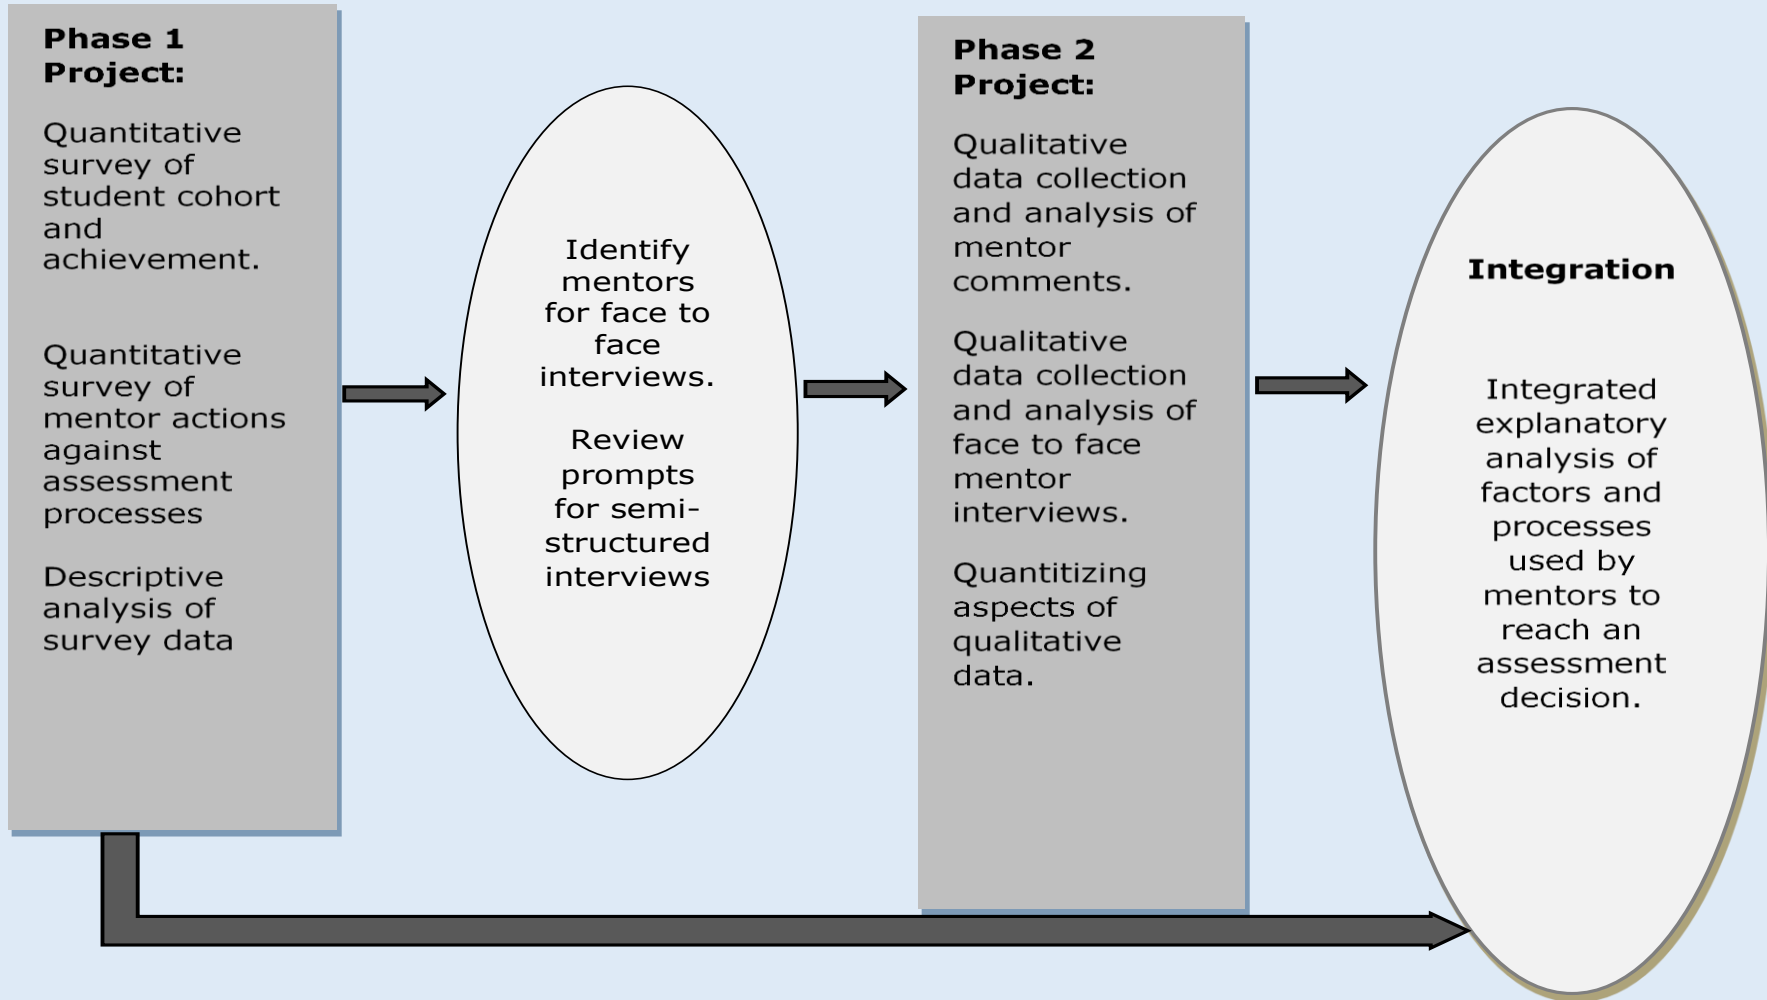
**Phase 1 Project:**

Quantitative survey of student cohort and achievement.

Quantitative survey of mentor actions against assessment processes

Descriptive analysis of survey data

Identify mentors for face to face interviews.

Review prompts for semi-structured interviews

**Phase 2 Project:**

Qualitative data collection and analysis of mentor comments.

Qualitative data collection and analysis of face to face mentor interviews.

Quantitizing aspects of qualitative data.

**Integration**

Integrated explanatory analysis of factors and processes used by mentors to reach an assessment decision.